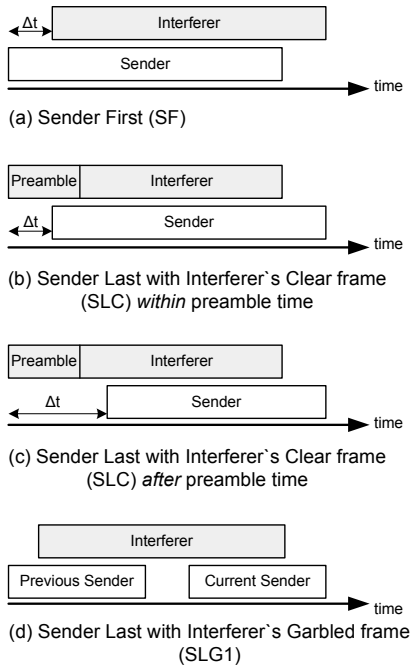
Δt
Interferer
Sender
time
(a) Sender First (SF)

Preamble
Interferer
Δt
Sender
time
(b) Sender Last with Interferer`s Clear frame (SLC) within preamble time

Preamble
Interferer
Δt
Sender
time
(c) Sender Last with Interferer`s Clear frame (SLC) after preamble time

Interferer
Previous Sender
Current Sender
time
(d) Sender Last with Interferer`s Garbled frame (SLG1)